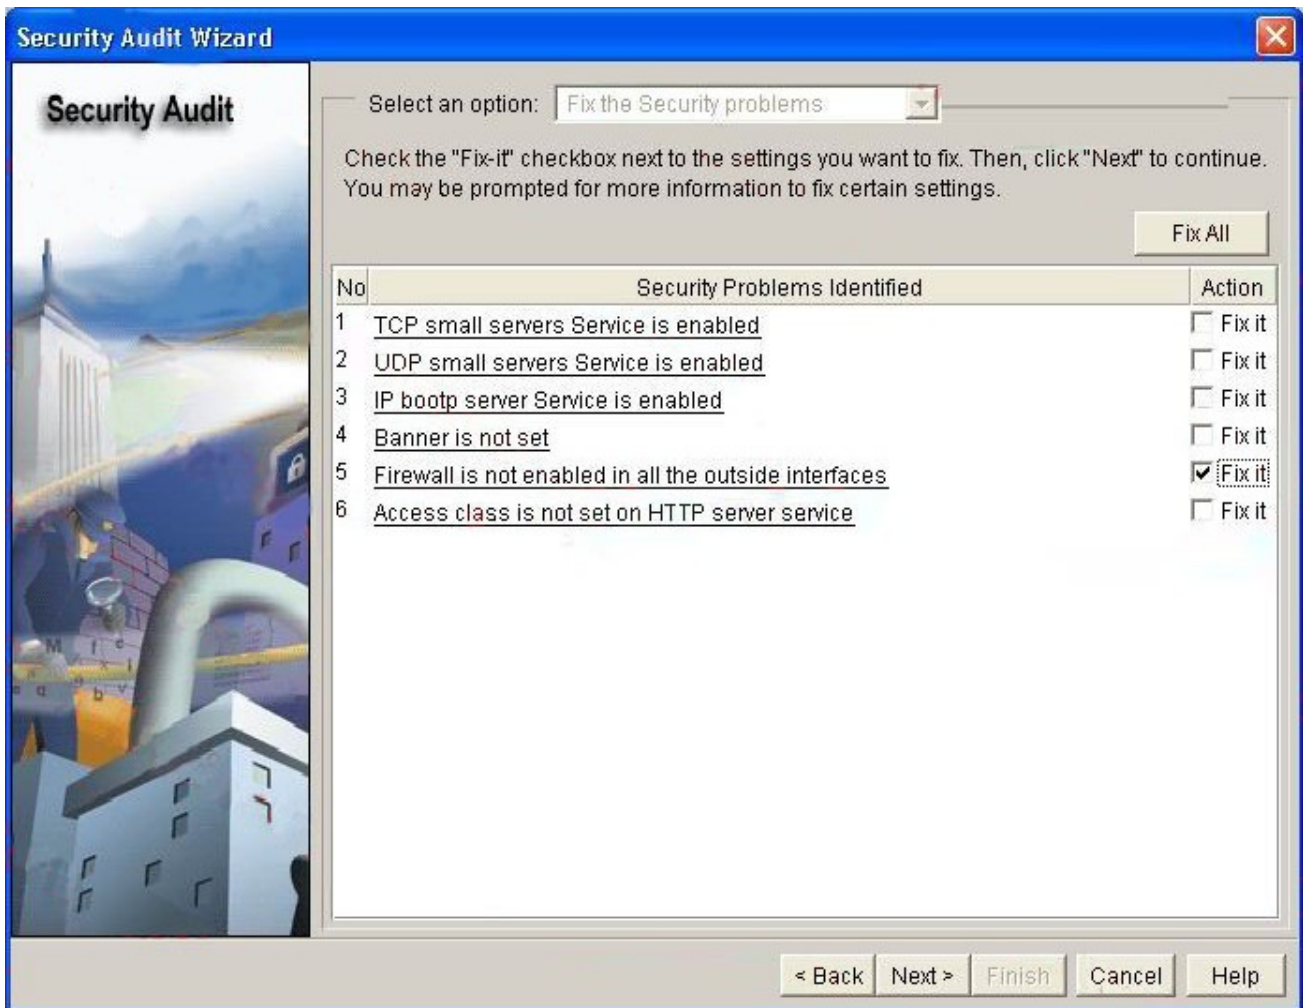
Security Audit Wizard

Security Audit

Select an option: Fix the Security problems

Check the "Fix-it" checkbox next to the settings you want to fix. Then, click "Next" to continue. You may be prompted for more information to fix certain settings.

Fix All

| No | Security Problems Identified | Action |
|---|---|---|
| 1 | TCP small servers Service is enabled | Fix it |
| 2 | UDP small servers Service is enabled | Fix it |
| 3 | IP bootp server Service is enabled | Fix it |
| 4 | Banner is not set | Fix it |
| 5 | Firewall is not enabled in all the outside interfaces | Fix it |
| 6 | Access class is not set on HTTP server service | Fix it |

< Back Next > Finish Cancel Help